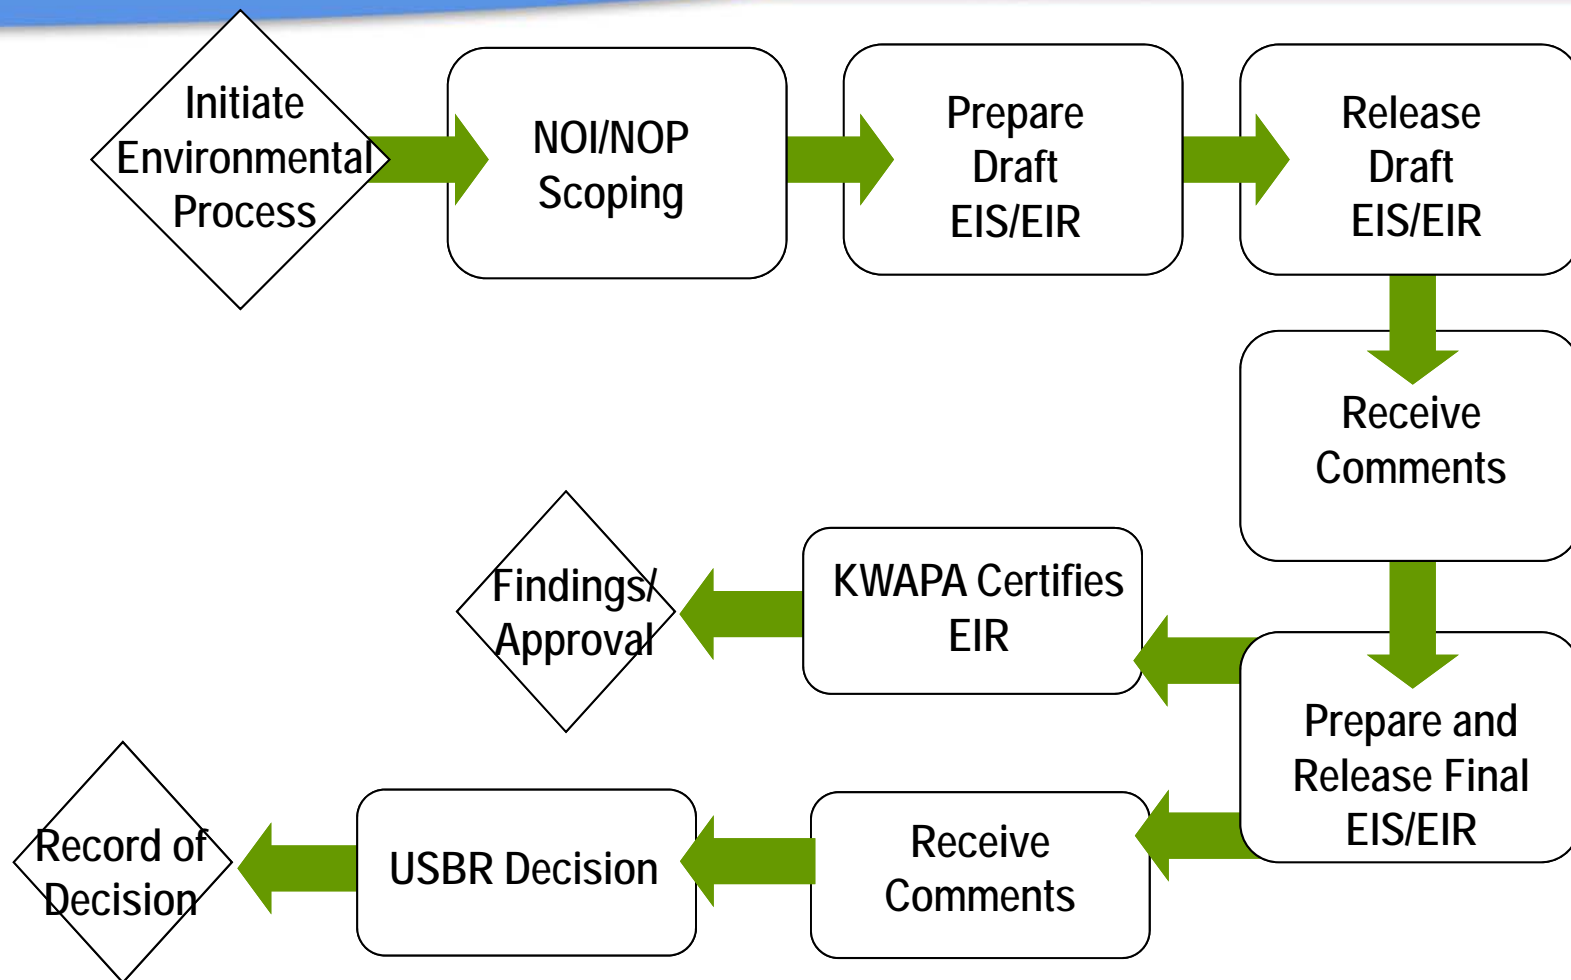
Initiate Environmental Process

NOI/NOP Scoping

Prepare Draft EIS/EIR

Release Draft EIS/EIR

Receive Comments

Prepare and Release Final EIS/EIR

KWAPA Certifies EIR

Findings/ Approval

Receive Comments

USBR Decision

Record of Decision